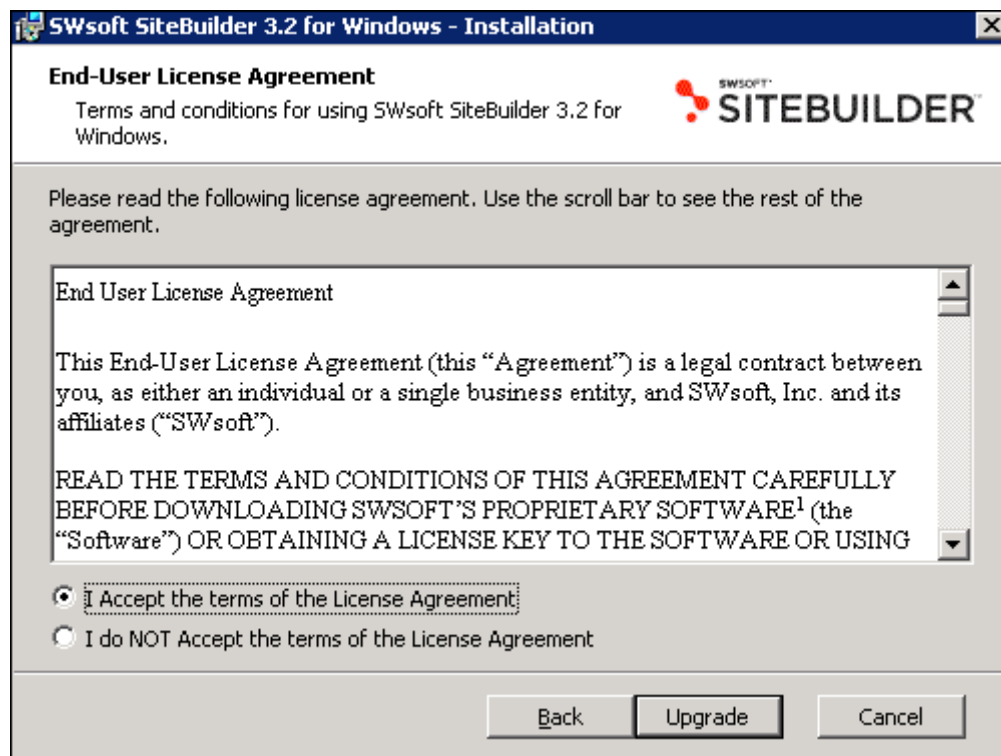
SWsoft SiteBuilder 3.2 for Windows - Installation

End-User License Agreement

Terms and conditions for using SWsoft SiteBuilder 3.2 for Windows.

SWSOFT SITEBUILDER

Please read the following license agreement. Use the scroll bar to see the rest of the agreement.

End User License Agreement

This End-User License Agreement (this "Agreement") is a legal contract between you, as either an individual or a single business entity, and SWsoft, Inc. and its affiliates ("SWsoft").

READ THE TERMS AND CONDITIONS OF THIS AGREEMENT CAREFULLY BEFORE DOWNLOADING SWSOFT'S PROPRIETARY SOFTWARE$^1$ (the "Software") OR OBTAINING A LICENSE KEY TO THE SOFTWARE OR USING

I Accept the terms of the License Agreement

I do NOT Accept the terms of the License Agreement

Back

Upgrade

Cancel